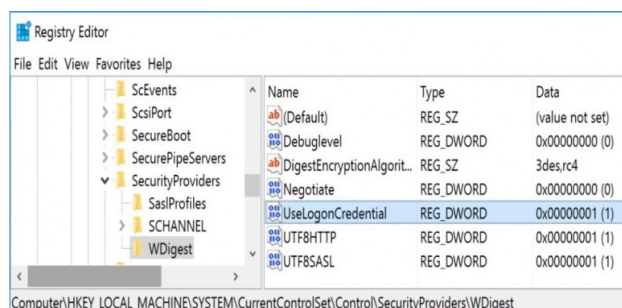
Registry Editor

File Edit View Favorites Help

ScEvents
ScsiPort
SecureBoot
SecurePipeServers
SecurityProviders
SaslProfiles
SCHANNEL
WDigest

| Name | Type | Data |
|---|---|---|
| (Default) | REG_SZ | (value not set) |
| Debuglevel | REG_DWORD | 0x00000000 (0) |
| DigestEncryptionAlgorit... | REG_SZ | 3des,rc4 |
| Negotiate | REG_DWORD | 0x00000000 (0) |
| UseLogonCredential | REG_DWORD | 0x00000001 (1) |
| UTF8HTTP | REG_DWORD | 0x00000001 (1) |
| UTF8SASL | REG_DWORD | 0x00000001 (1) |

Computer\HKEY_LOCAL_MACHINE\SYSTEM\CurrentControlSet\Control\SecurityProviders\WDigest